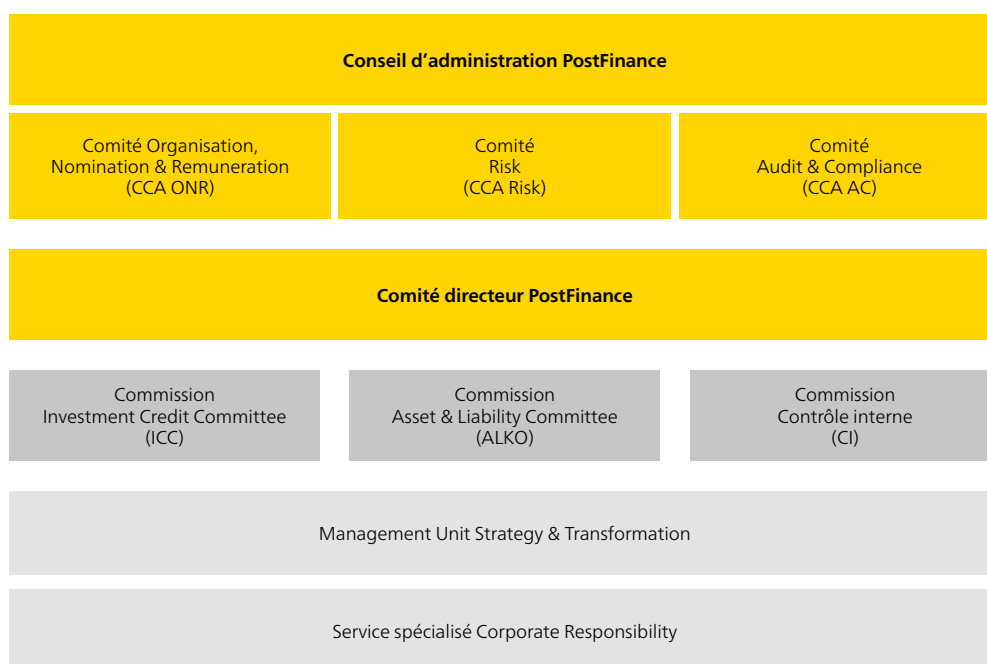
Conseil d’administration PostFinance

Comité Organisation, Nomination & Remuneration (CCA ONR)

Comité Risk (CCA Risk)

Comité Audit & Compliance (CCA AC)

Comité directeur PostFinance

Commission Investment Credit Committee (ICC)

Commission Asset & Liability Committee (ALKO)

Commission Contrôle interne (CI)

Management Unit Strategy & Transformation

Service spécialisé Corporate Responsibility